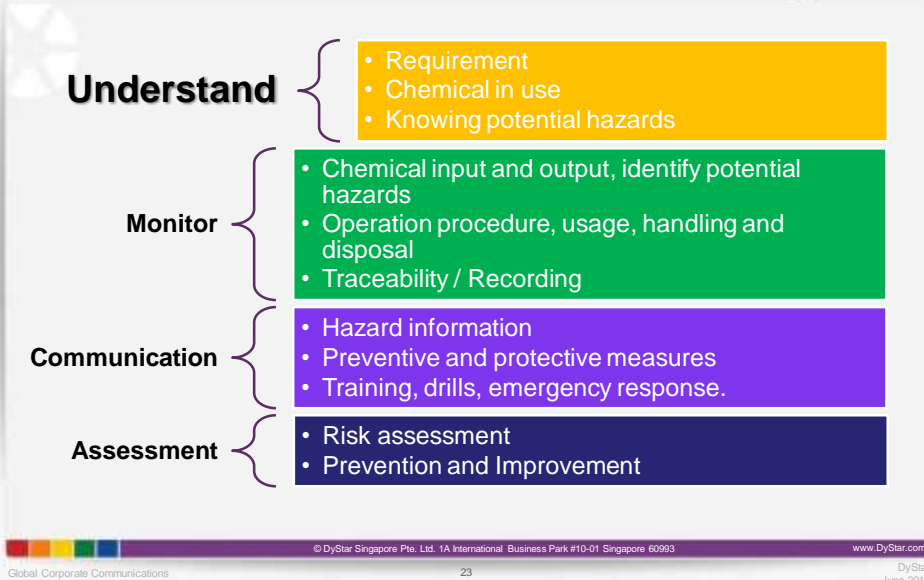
Understand

- Requirement
- Chemical in use
- Knowing potential hazards

Monitor

- Chemical input and output, identify potential hazards
- Operation procedure, usage, handling and disposal
- Traceability / Recording

Communication

- Hazard information
- Preventive and protective measures
- Training, drills, emergency response.

Assessment

- Risk assessment
- Prevention and Improvement

© DyStar Singapore Pte. Ltd. 1A International Business Park #10-01 Singapore 60993

www.DyStar.com

Global Corporate Communications

23

DySta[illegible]
June 20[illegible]